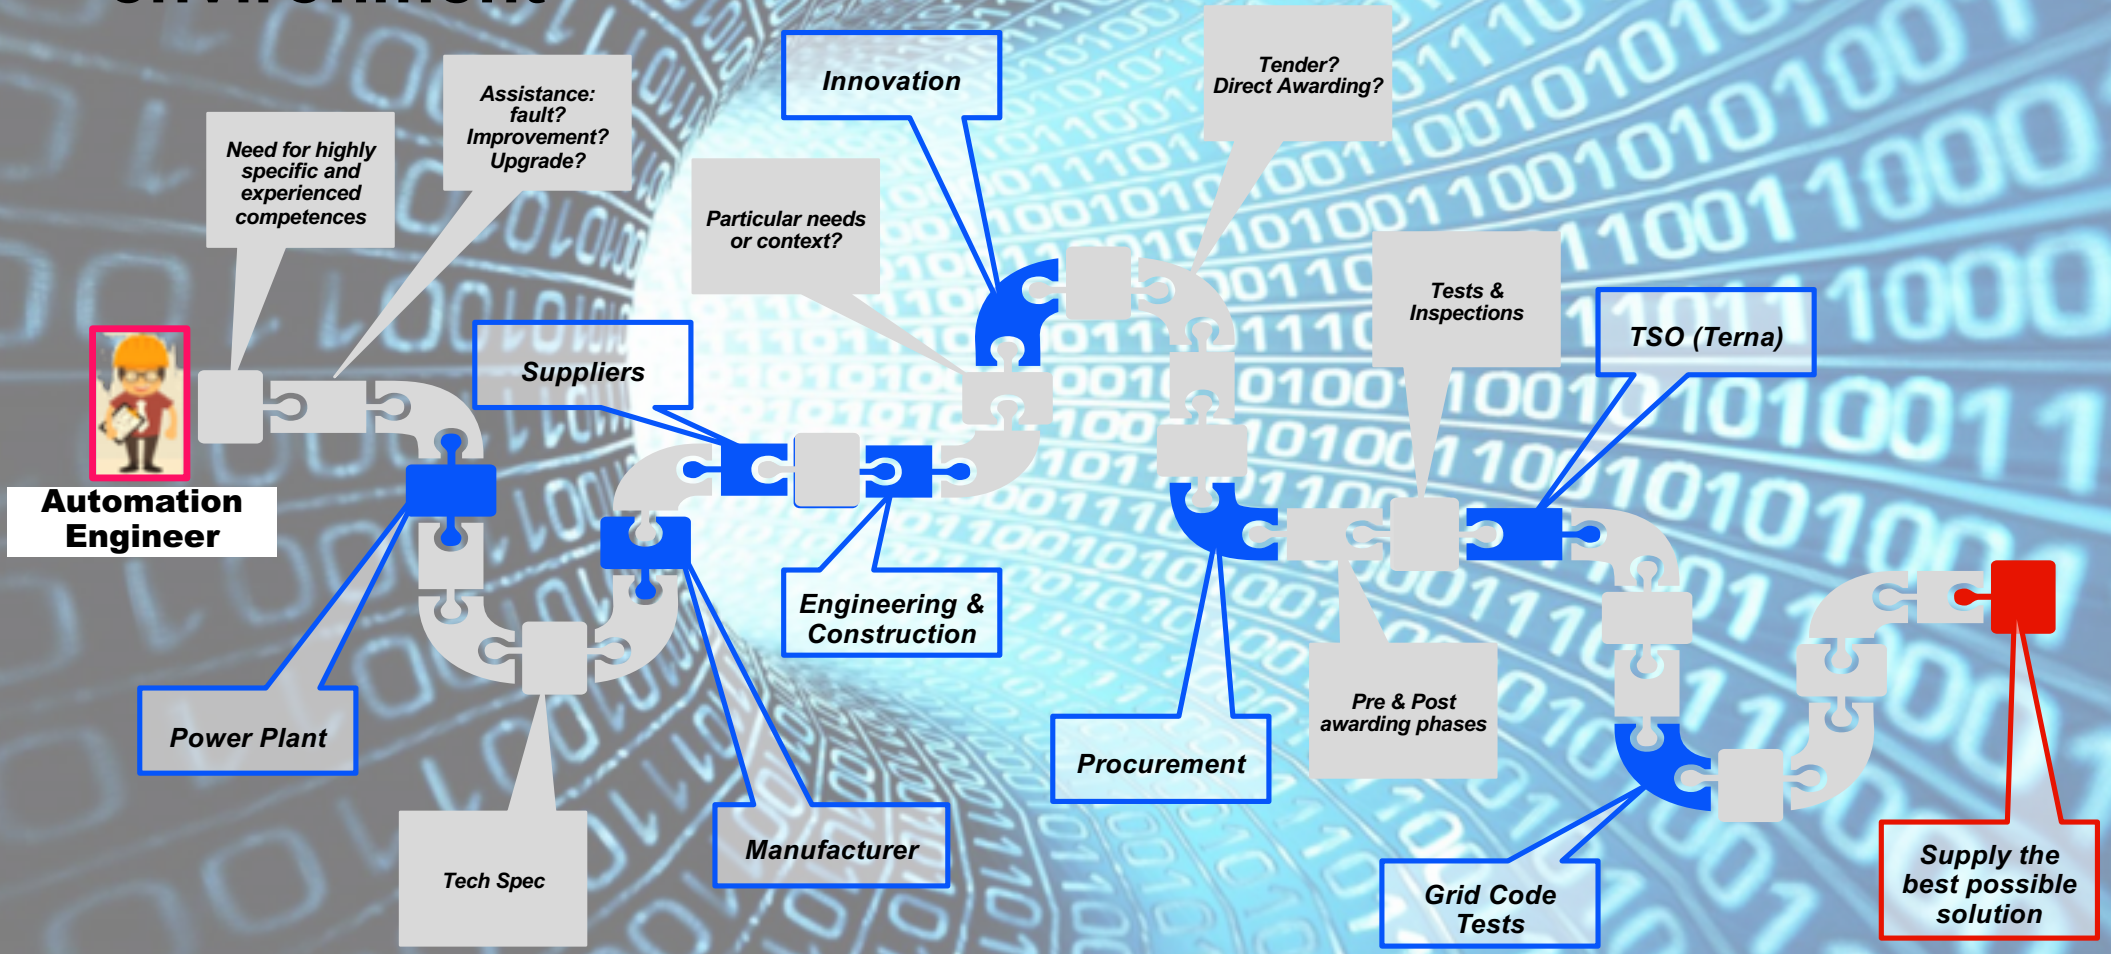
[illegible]

Need for highly specific and experienced competences

Assistance: fault? Improvement? Upgrade?

Innovation

Tender? Direct Awarding?

Particular needs or context?

Tests & Inspections

TSO (Terna)

Suppliers

Automation Engineer

Engineering & Construction

Power Plant

Procurement

Pre & Post awarding phases

Tech Spec

Manufacturer

Grid Code Tests

Supply the best possible solution